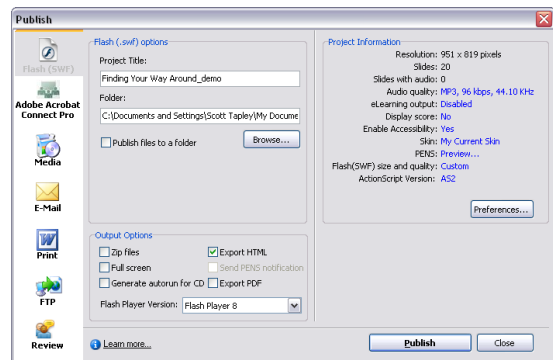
Publish

Flash (SWF)
Adobe Acrobat Connect Pro
Media
E-Mail
Print
FTP
Review

Flash (.swf) options
Project Title:
Finding Your Way Around_demo
Folder:
C:\Documents and Settings\Scott Tapley\My Docume
Publish files to a folder
Browse...

Output Options
Zip files
Export HTML
Full screen
Send PENS notification
Generate autorun for CD
Export PDF
Flash Player Version: Flash Player 8

Project Information
Resolution: 951 x 819 pixels
Slides: 20
Slides with audio: 0
Audio quality: MP3, 96 kbps, 44.10 KHz
eLearning output: Disabled
Display score: No
Enable Accessibility: Yes
Skin: My Current Skin
PENS: Preview...
Flash(SWF) size and quality: Custom
ActionScript Version: AS2

Preferences...

Learn more...
Publish
Close